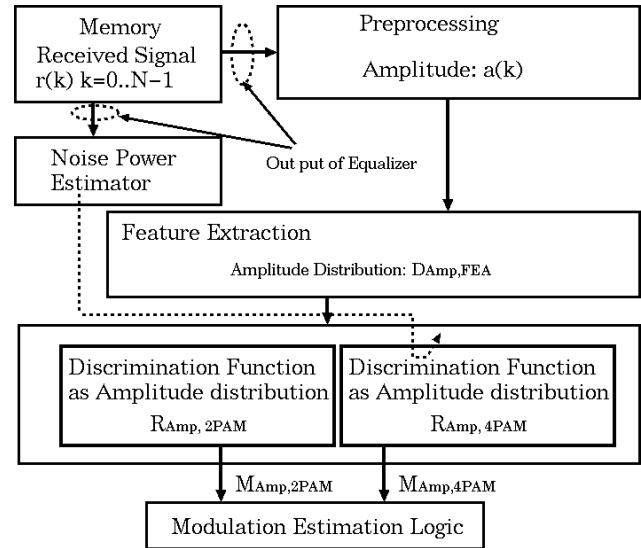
Memory
Received Signal
r(k) k=0..N−1

Preprocessing

Amplitude: a(k)

Noise Power
Estimator

Out put of Equalizer

Feature Extraction

Amplitude Distribution: $D_{Amp,FEA}$

Discrimination Function
as Amplitude distribution

$R_{Amp, 2PAM}$

Discrimination Function
as Amplitude distribution

$R_{Amp, 4PAM}$

$M_{Amp,2PAM}$

$M_{Amp,4PAM}$

Modulation Estimation Logic